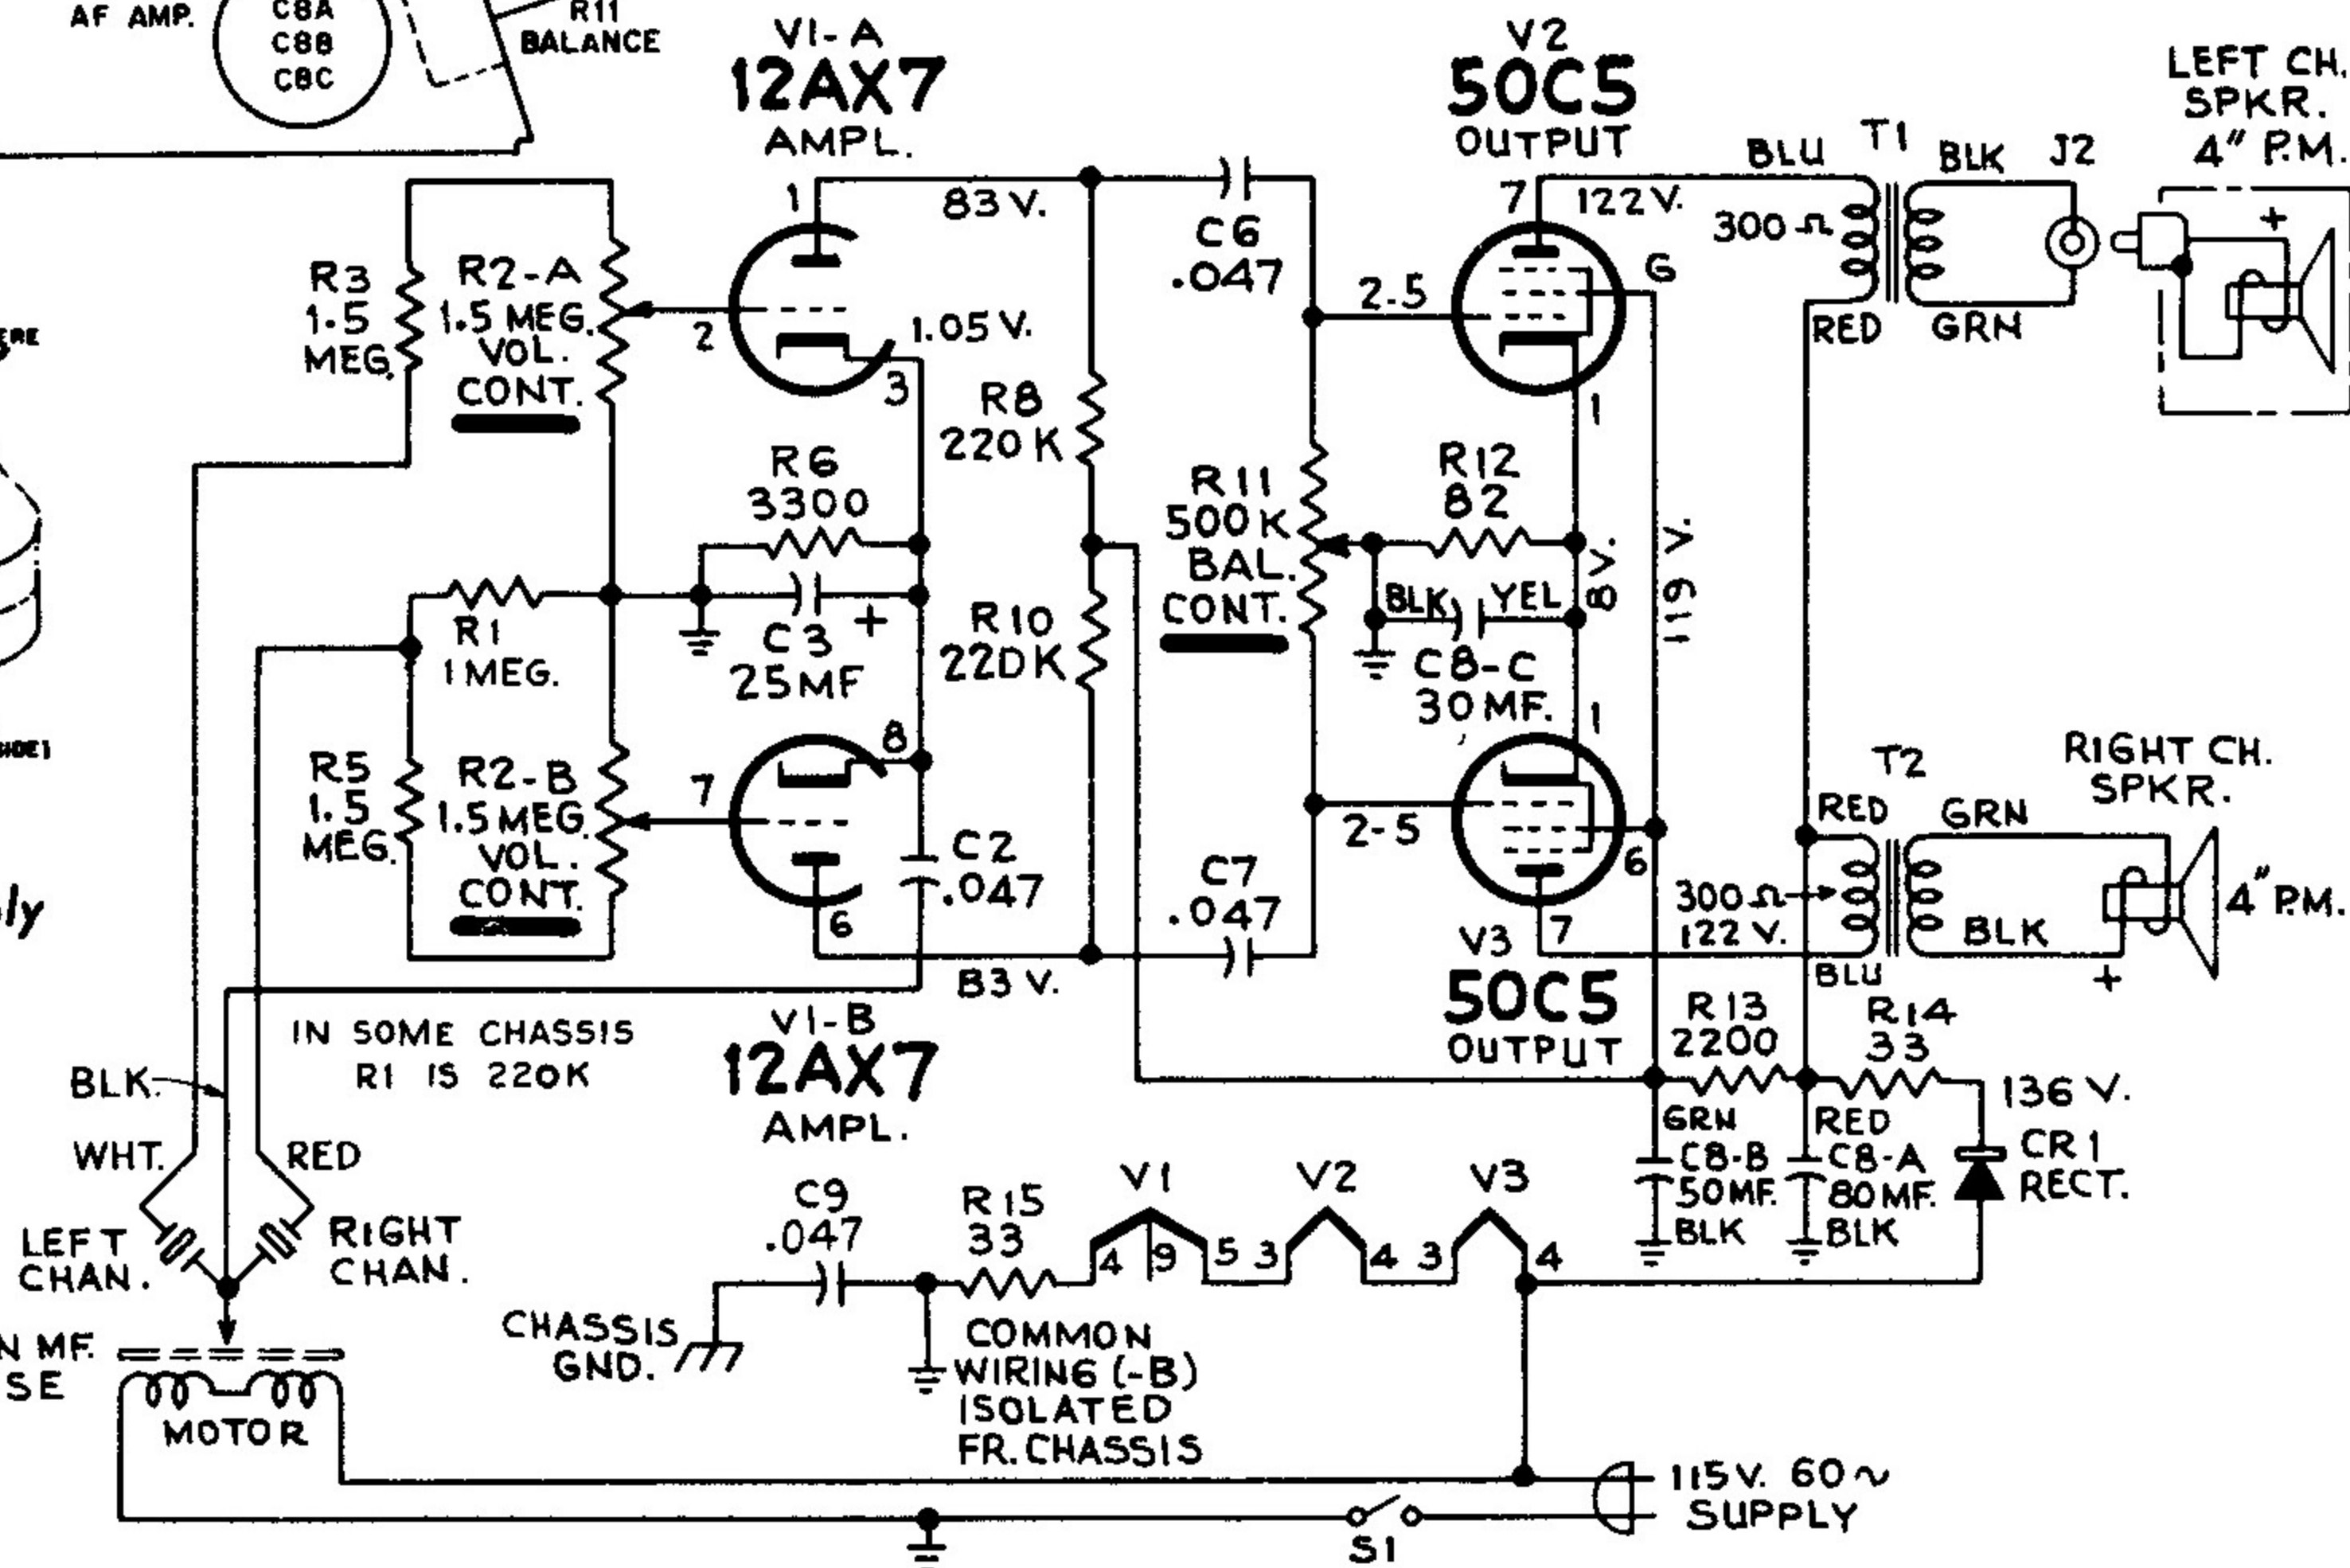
AF AMP.
C8A
C8B
C8C
R11
BALANCE
V1-A
12AX7
AMPL.
V2
50C5
OUTPUT
LEFT CH.
SPKR.
4" P.M.
BLU
T1
BLK
J2
1
83 V.
C6
.047
7
122 V.
300 Ω
G
+
R3
1.5
MEG.
R2-A
1.5 MEG.
VOL.
CONT.
2
1.05 V.
3
2.5
RED
GRN
R8
220 K
1
R6
3300
R11
500 K
BAL.
CONT.
R12
82
8 V.
119 V.
R1
1 MEG.
C3
25 MF
+
R10
220 K
BLK
YEL
C8-C
30 MF.
R5
1.5
MEG.
R2-B
1.5 MEG.
VOL.
CONT.
7
8
C2
.047
1
T2
RIGHT CH.
SPKR.
RED
GRN
2-5
6
300 Ω
122 V.
4" P.M.
6
C7
.047
V3
7
BLK
BLU
+
B3 V.
50C5
OUTPUT
R13
2200
R14
33
IN SOME CHASSIS
R1 IS 220K
V1-B
12AX7
AMPL.
136 V.
BLK
WHT.
RED
GRN
C8-B
50 MF.
BLK
RED
C8-A
80 MF.
BLK
CR1
RECT.
C9
.047
R15
33
V1
V2
V3
4
9
5
3
4
3
4
LEFT
CHAN.
RIGHT
CHAN.
CHASSIS
GND.
COMMON
WIRING (-B)
ISOLATED
FR. CHASSIS
MOTOR
115 V. 60 ~
SUPPLY
S1